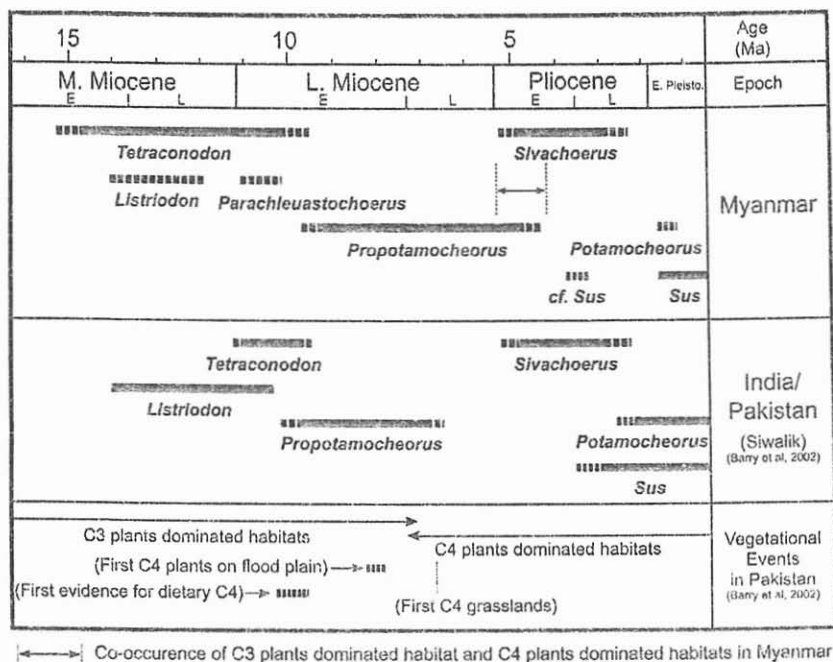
| 15 10 5 | Age (Ma) |
|---|---|
| M. Miocene E L · L. Miocene E L · Pliocene E L · E. Pleisto. | Epoch |
| Tetraconodon · Sivachoerus · Listriodon · Parachleuastochoerus · Propotamocheorus · Potamocheorus · cf. Sus · Sus | Myanmar |
| Tetraconodon · Sivachoerus · Listriodon · Propotamocheorus · Potamocheorus · Sus | India/ Pakistan (Siwalik) (Barry et al, 2002) |
| C3 plants dominated habitats · C4 plants dominated habitats · (First C4 plants on flood plain) · (First evidence for dietary C4) · (First C4 grasslands) | Vegetational Events in Pakistan (Barry et al, 2002) |

Co-occurence of C3 plants dominated habitat and C4 plants dominated habitats in Myanmar